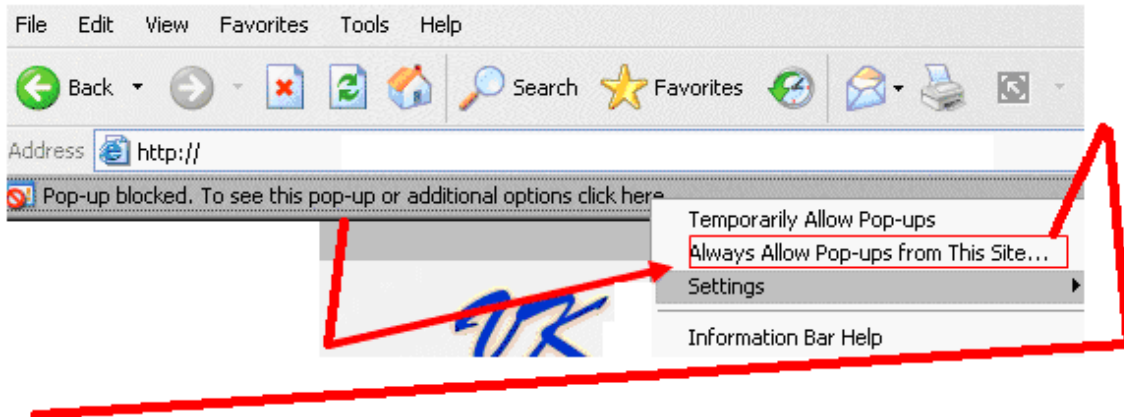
File Edit View Favorites Tools Help

Back Search Favorites

Address http://

Pop-up blocked. To see this pop-up or additional options click here...

Temporarily Allow Pop-ups
Always Allow Pop-ups from This Site...
Settings
Information Bar Help

UK